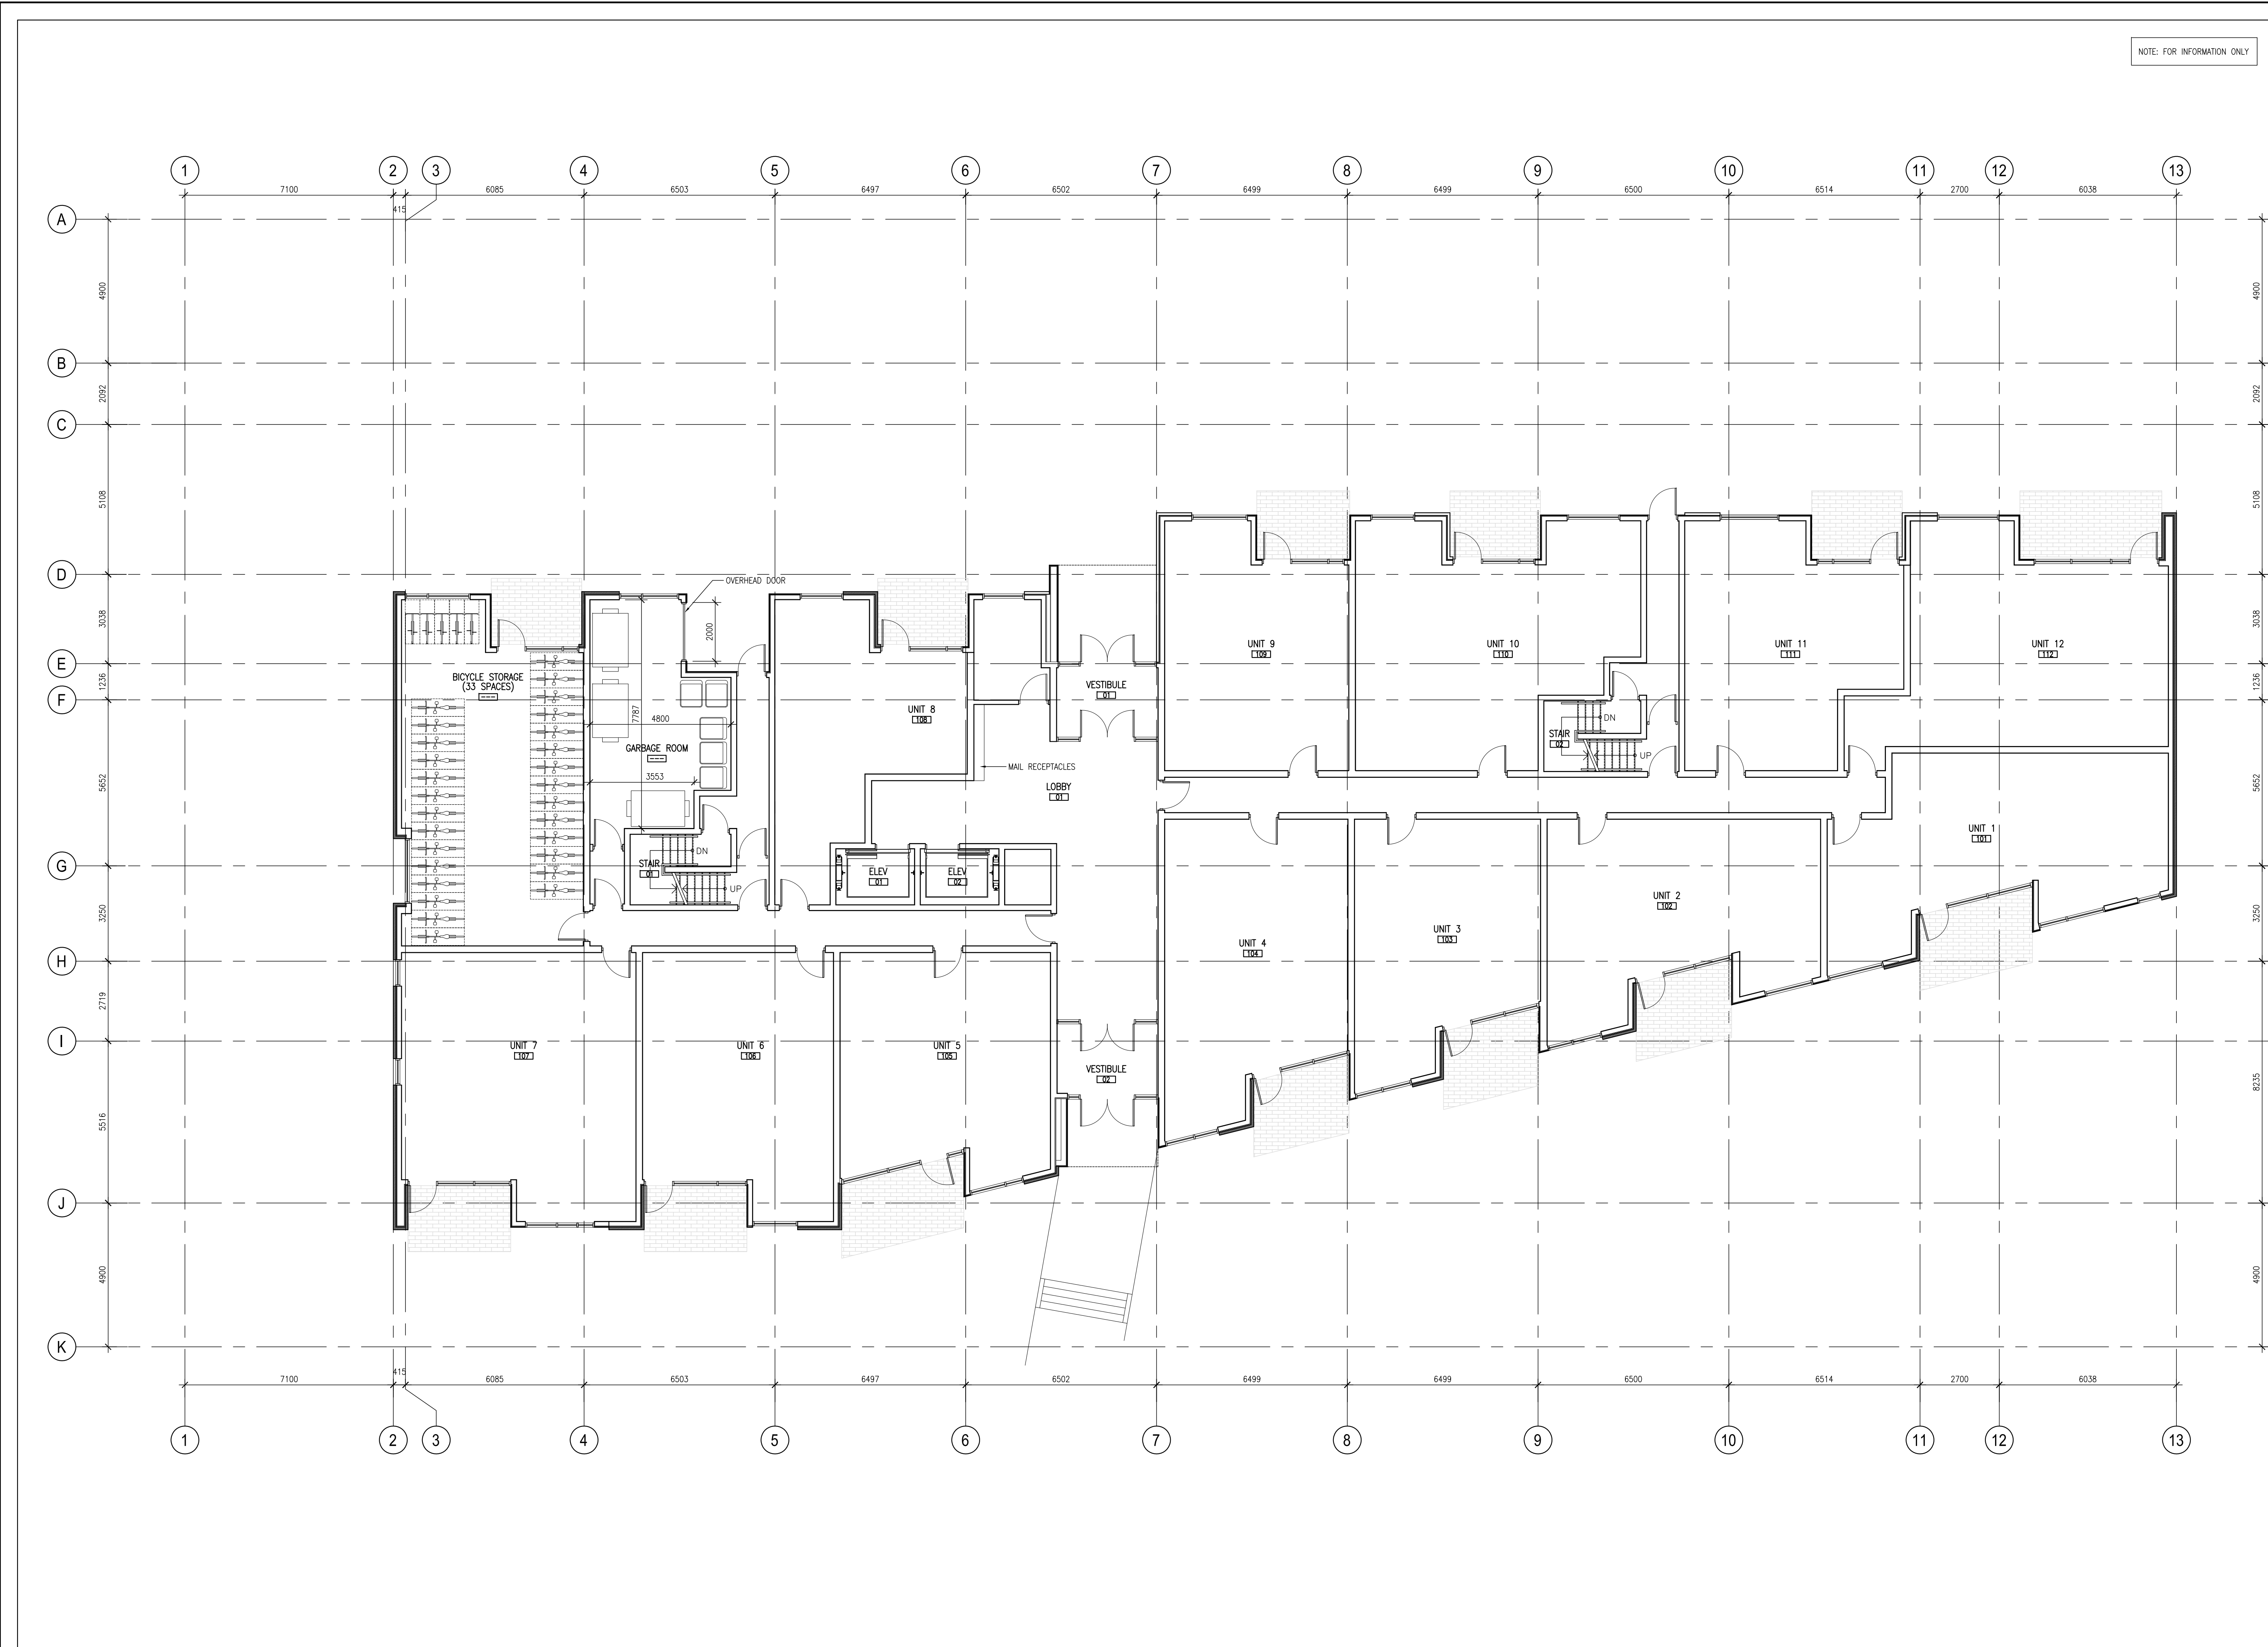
NOTE: FOR INFORMATION ONLY

1 2 3 4 5 6 7 8 9 10 11 12 13

7100 415 6085 6503 6497 6502 6499 6499 6500 6514 2700 6038

A B C D E F G H I J K

4900 2092 5108 3038 1236 5652 3250 2719 5516 4900

4900 2092 5108 3038 1236 5652 3250 8235 4900

OVERHEAD DOOR

2000

BICYCLE STORAGE (33 SPACES)

7787

4800

GARBAGE ROOM

3553

STAIR 01

DN

UP

UNIT 8 108

MAIL RECEPTACLES

VESTIBULE 01

LOBBY 01

ELEV 01

ELEV 02

UNIT 9 109

UNIT 10 110

STAIR 02

DN

UP

UNIT 11 111

UNIT 12 112

UNIT 1 101

UNIT 2 102

UNIT 3 103

UNIT 4 104

UNIT 7 107

UNIT 6 106

UNIT 5 105

VESTIBULE 02

7100 415 6085 6503 6497 6502 6499 6499 6500 6514 2700 6038

1 2 3 4 5 6 7 8 9 10 11 12 13